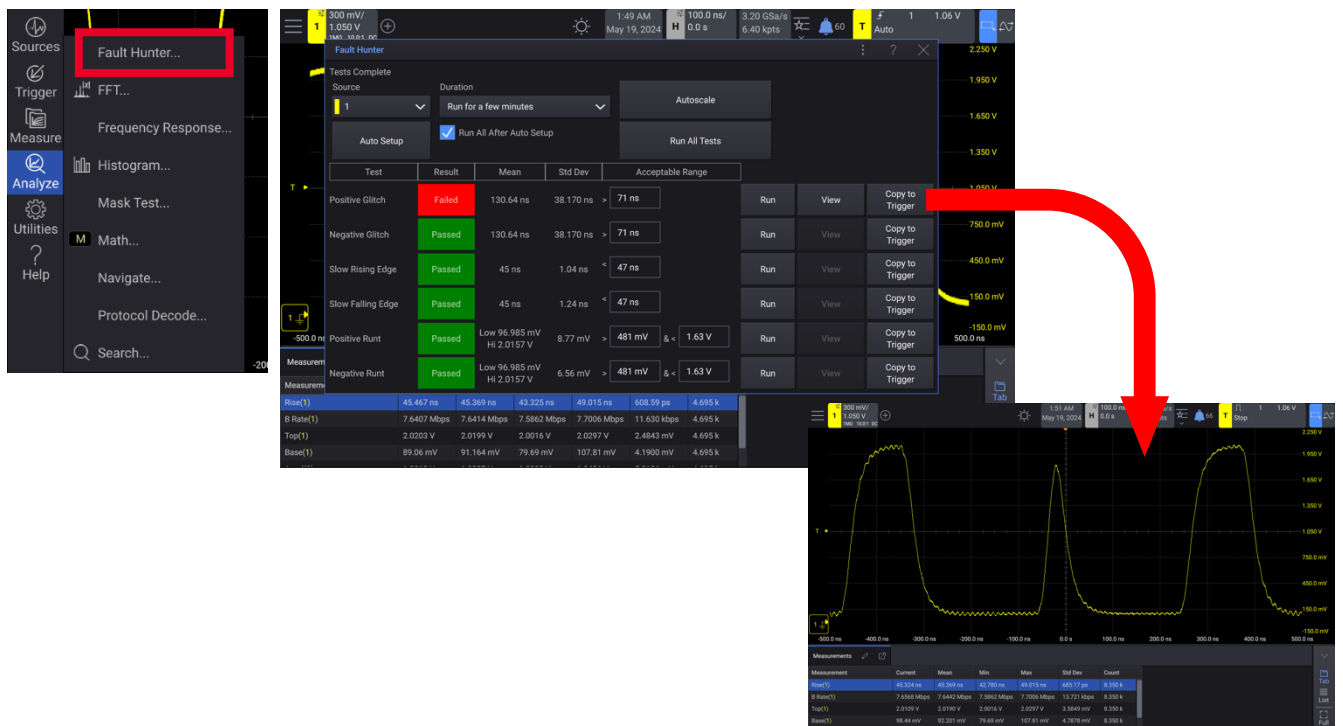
Sources
Trigger
Measure
Analyze
Utilities
Help

Fault Hunter...
FFT...
Frequency Response...
Histogram...
Mask Test...
M Math...
Navigate...
Protocol Decode...
Search...

300 mV/
1.050 V
1:49 AM
May 19, 2024
H 100.0 ns/
0.0 s
3.20 GSa/s
6.40 kpts
60
1 1.06 V
Auto

Fault Hunter
Tests Complete
Source
1
Duration
Run for a few minutes
Autoscale
Auto Setup
Run All After Auto Setup
Run All Tests

| Test | Result | Mean | Std Dev | Acceptable Range | | | |
|---|---|---|---|---|---|---|---|
| Positive Glitch | Failed | 130.64 ns | 38.170 ns | > 71 ns | Run | View | Copy to Trigger |
| Negative Glitch | Passed | 130.64 ns | 38.170 ns | > 71 ns | Run | View | Copy to Trigger |
| Slow Rising Edge | Passed | 45 ns | 1.04 ns | < 47 ns | Run | View | Copy to Trigger |
| Slow Falling Edge | Passed | 45 ns | 1.24 ns | < 47 ns | Run | View | Copy to Trigger |
| Positive Runt | Passed | Low 96.985 mV Hi 2.0157 V | 8.77 mV | > 481 mV & < 1.63 V | Run | View | Copy to Trigger |
| Negative Runt | Passed | Low 96.985 mV Hi 2.0157 V | 6.56 mV | > 481 mV & < 1.63 V | Run | View | Copy to Trigger |

2.250 V
1.950 V
1.650 V
1.350 V
1.050 V
750.0 mV
450.0 mV
150.0 mV
-150.0 mV
-500.0 ns
500.0 ns
Measurem
Tab

| Rise(1) | 45.467 ns | 45.369 ns | 43.325 ns | 49.015 ns | 608.59 ps | 4.695 k |
|---|---|---|---|---|---|---|
| B Rate(1) | 7.6407 Mbps | 7.6414 Mbps | 7.5862 Mbps | 7.7006 Mbps | 11.630 kbps | 4.695 k |
| Top(1) | 2.0203 V | 2.0199 V | 2.0016 V | 2.0297 V | 2.4843 mV | 4.695 k |
| Base(1) | 89.06 mV | 91.164 mV | 79.69 mV | 107.81 mV | 4.1900 mV | 4.695 k |

300 mV/
1.050 V
1:51 AM
May 19, 2024
100.0 ns/
0.0 s
66
1 1.06 V
Stop

2.250 V
1.950 V
1.650 V
1.350 V
1.050 V
750.0 mV
450.0 mV
150.0 mV
-150.0 mV
-500.0 ns -400.0 ns -300.0 ns -200.0 ns -100.0 ns 0.0 s 100.0 ns 200.0 ns 300.0 ns 400.0 ns 500.0 ns

Measurements

| Measurement | Current | Mean | Min | Max | Std Dev | Count |
|---|---|---|---|---|---|---|
| Rise(1) | 45.324 ns | 45.369 ns | 42.780 ns | 49.015 ns | 685.13 ps | 8.350 k |
| B Rate(1) | 7.6568 Mbps | 7.6442 Mbps | 7.5862 Mbps | 7.7006 Mbps | 13.721 kbps | 8.350 k |
| Top(1) | 2.0109 V | 2.0190 V | 2.0016 V | 2.0297 V | 3.5849 mV | 8.350 k |
| Base(1) | 98.44 mV | 92.251 mV | 79.69 mV | 107.81 mV | 4.7878 mV | 8.350 k |

Tab
List
Full